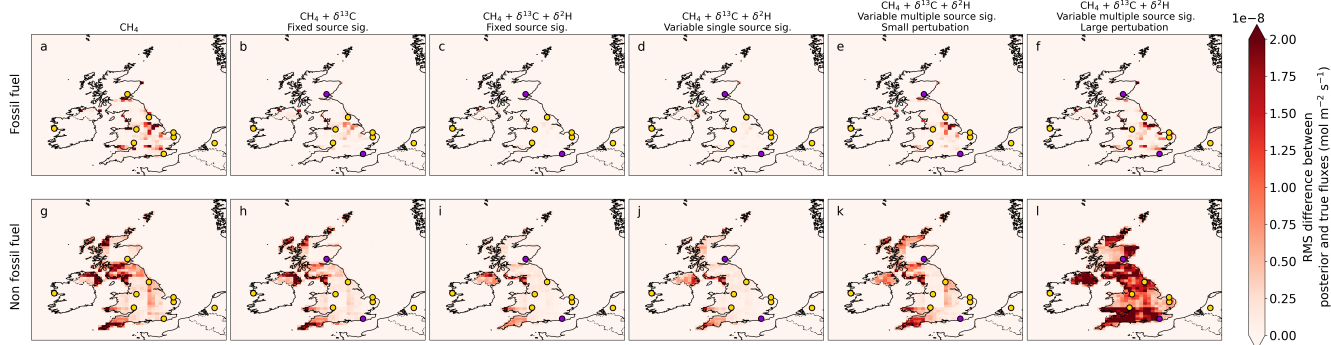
$CH_4$

$CH_4 + \delta^{13}C$
Fixed source sig.

$CH_4 + \delta^{13}C + \delta^{2}H$
Fixed source sig.

$CH_4 + \delta^{13}C + \delta^{2}H$
Variable single source sig.

$CH_4 + \delta^{13}C + \delta^{2}H$
Variable multiple source sig.
Small pertubation

$CH_4 + \delta^{13}C + \delta^{2}H$
Variable multiple source sig.
Large pertubation

Fossil fuel

a b c d e f

Non fossil fuel

g h i j k l

1e−8

2.00
1.75
1.50
1.25
1.00
0.75
0.50
0.25
0.00

RMS difference between posterior and true fluxes (mol $m^{-2}$ $s^{-1}$)